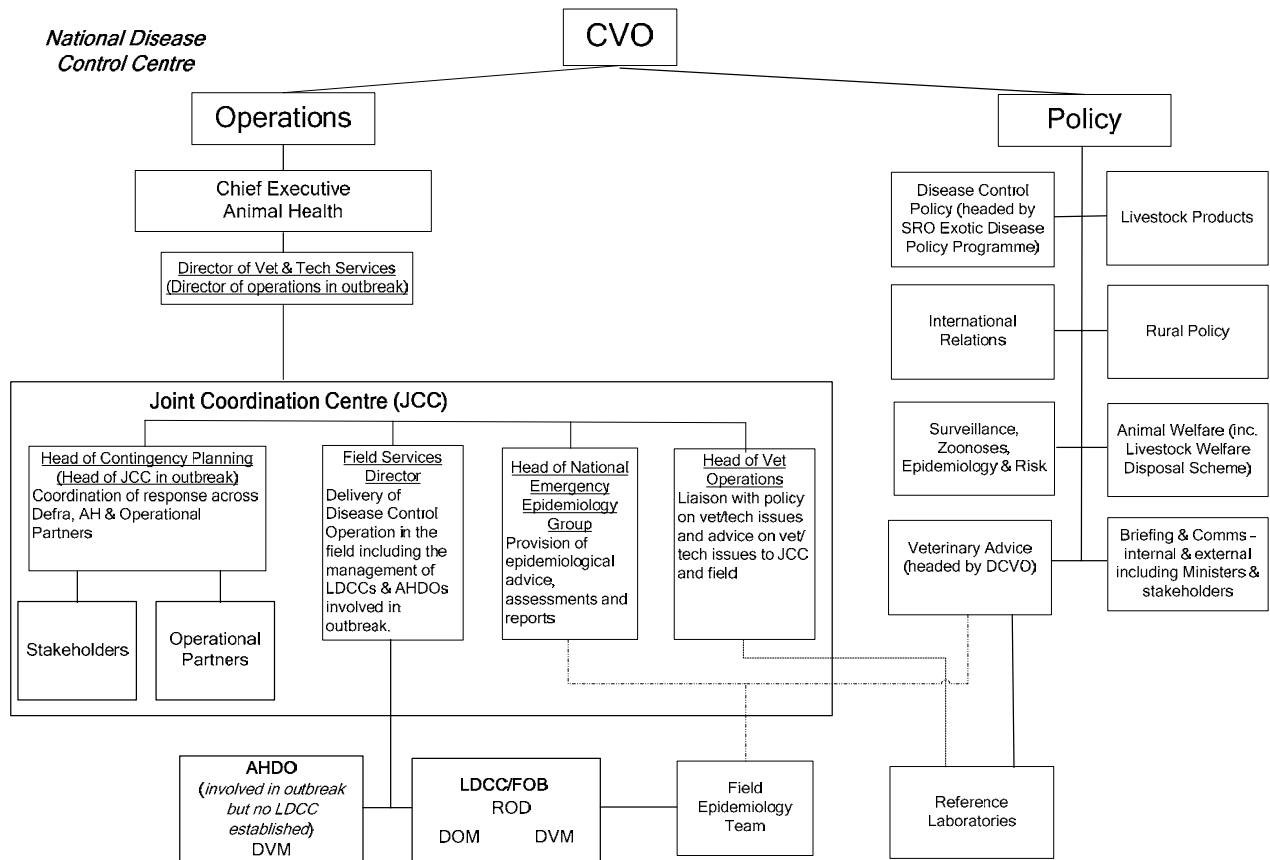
National Disease Control Centre

CVO

Operations

Policy

Chief Executive Animal Health

Director of Vet & Tech Services (Director of operations in outbreak)

Disease Control Policy (headed by SRO Exotic Disease Policy Programme)

Livestock Products

International Relations

Rural Policy

Surveillance, Zoonoses, Epidemiology & Risk

Animal Welfare (inc. Livestock Welfare Disposal Scheme)

Veterinary Advice (headed by DCVO)

Briefing & Comms – internal & external including Ministers & stakeholders

Joint Coordination Centre (JCC)

Head of Contingency Planning (Head of JCC in outbreak) Coordination of response across Defra, AH & Operational Partners

Field Services Director Delivery of Disease Control Operation in the field including the management of LDCCs & AHDOs involved in outbreak.

Head of National Emergency Epidemiology Group Provision of epidemiological advice, assessments and reports

Head of Vet Operations Liaison with policy on vet/tech issues and advice on vet/ tech issues to JCC and field

Stakeholders

Operational Partners

AHDO (involved in outbreak but no LDCC established) DVM

LDCC/FOB ROD DOM DVM

Field Epidemiology Team

Reference Laboratories